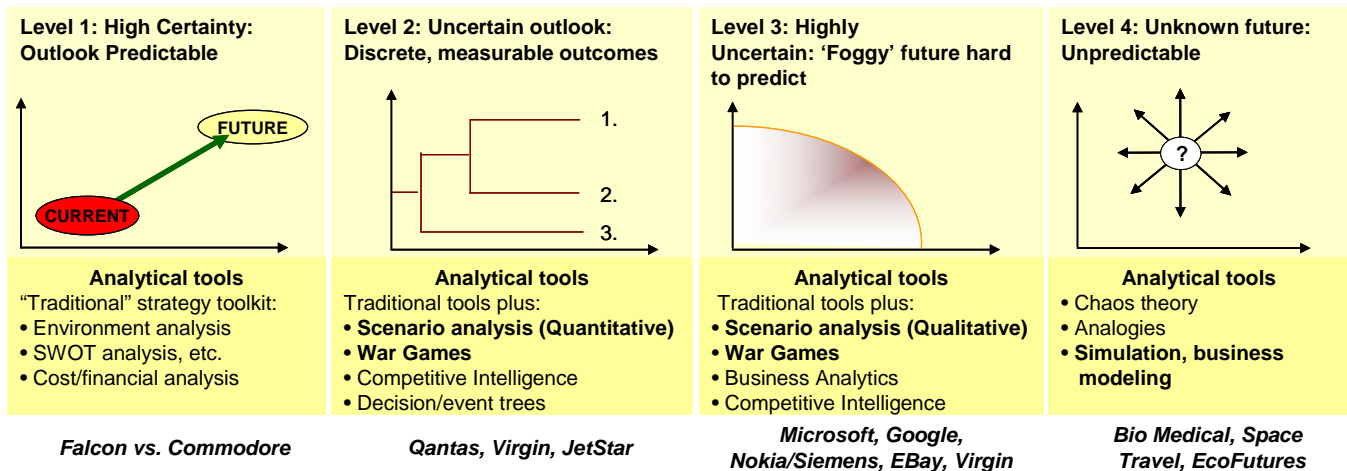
Level 1: High Certainty: Outlook Predictable

FUTURE

CURRENT

Analytical tools
"Traditional" strategy toolkit:
• Environment analysis
• SWOT analysis, etc.
• Cost/financial analysis

Falcon vs. Commodore

Level 2: Uncertain outlook: Discrete, measurable outcomes

1.
2.
3.

Analytical tools
Traditional tools plus:
• Scenario analysis (Quantitative)
• War Games
• Competitive Intelligence
• Decision/event trees

Qantas, Virgin, JetStar

Level 3: Highly Uncertain: 'Foggy' future hard to predict

Analytical tools
Traditional tools plus:
• Scenario analysis (Qualitative)
• War Games
• Business Analytics
• Competitive Intelligence

Microsoft, Google, Nokia/Siemens, EBay, Virgin

Level 4: Unknown future: Unpredictable

?

Analytical tools
• Chaos theory
• Analogies
• Simulation, business modeling

Bio Medical, Space Travel, EcoFutures